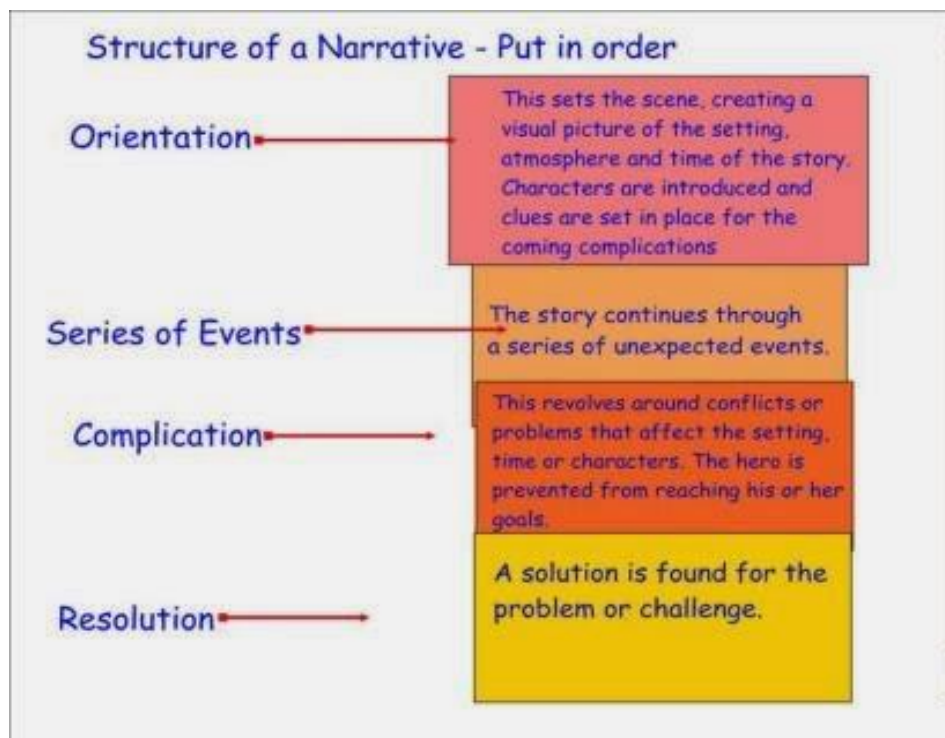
Structure of a Narrative - Put in order

Orientation

This sets the scene, creating a visual picture of the setting, atmosphere and time of the story. Characters are introduced and clues are set in place for the coming complications

Series of Events

The story continues through a series of unexpected events.

Complication

This revolves around conflicts or problems that affect the setting, time or characters. The hero is prevented from reaching his or her goals.

Resolution

A solution is found for the problem or challenge.